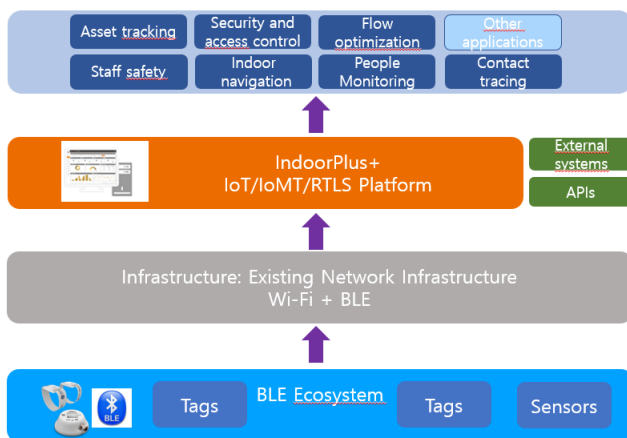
Asset tracking

Security and access control

Flow optimization

Other applications

Staff safety

Indoor navigation

People Monitoring

Contact tracing

IndoorPlus+
IoT/IoMT/RTLS Platform

External systems

APIs

Infrastructure: Existing Network Infrastructure
Wi-Fi + BLE

BLE

BLE Ecosystem

Tags

Tags

Sensors